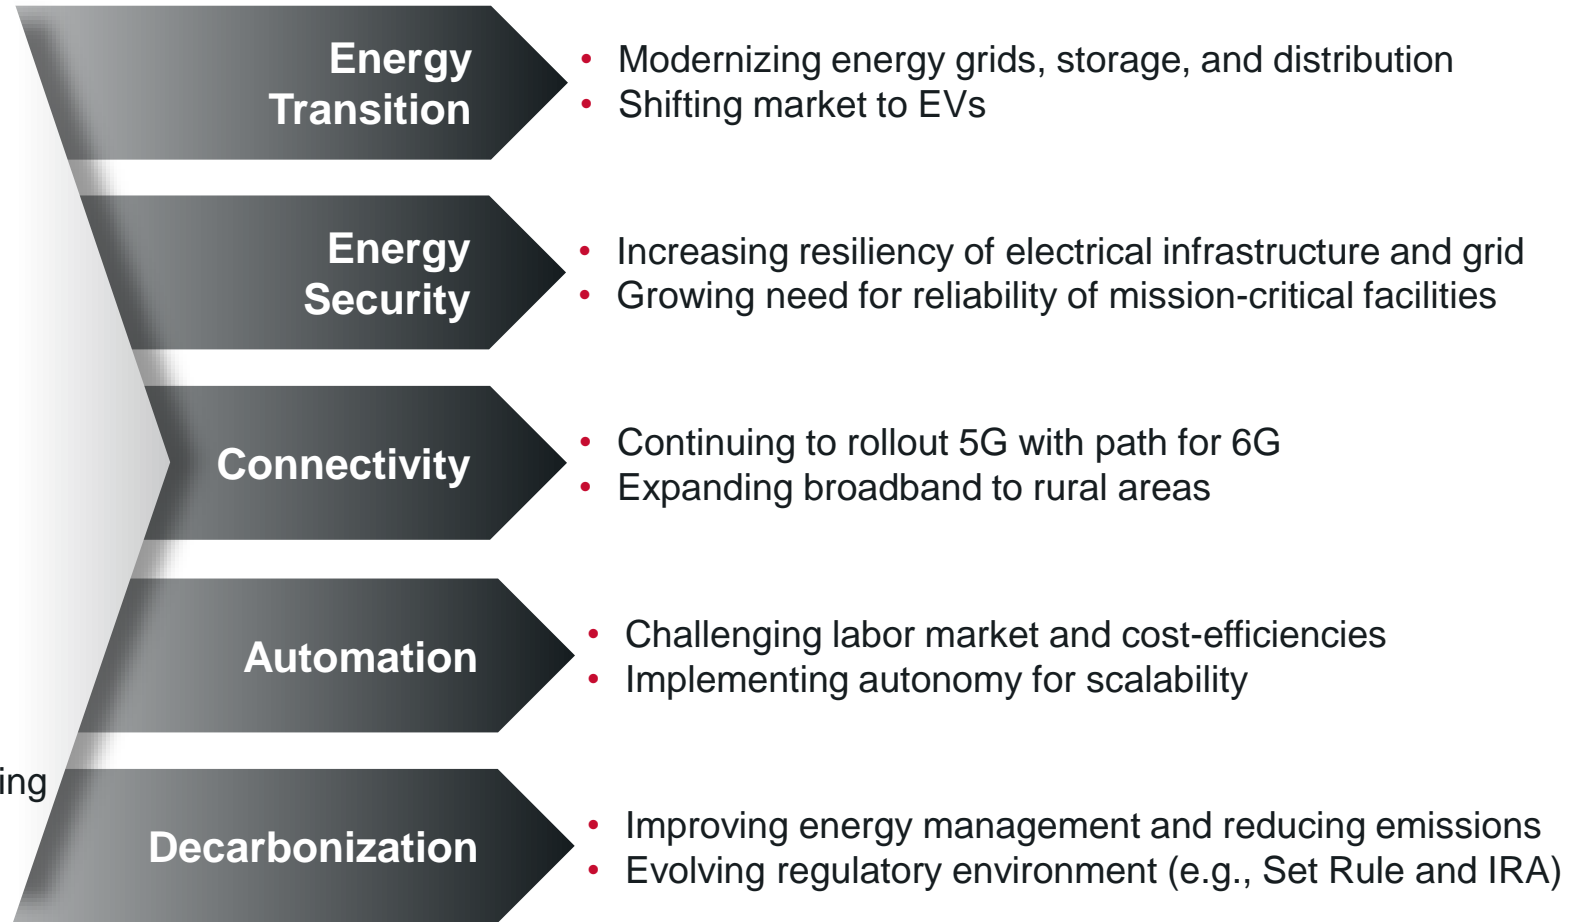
ing

Energy Transition

- Modernizing energy grids, storage, and distribution
- Shifting market to EVs

Energy Security

- Increasing resiliency of electrical infrastructure and grid
- Growing need for reliability of mission-critical facilities

Connectivity

- Continuing to rollout 5G with path for 6G
- Expanding broadband to rural areas

Automation

- Challenging labor market and cost-efficiencies
- Implementing autonomy for scalability

Decarbonization

- Improving energy management and reducing emissions
- Evolving regulatory environment (e.g., Set Rule and IRA)